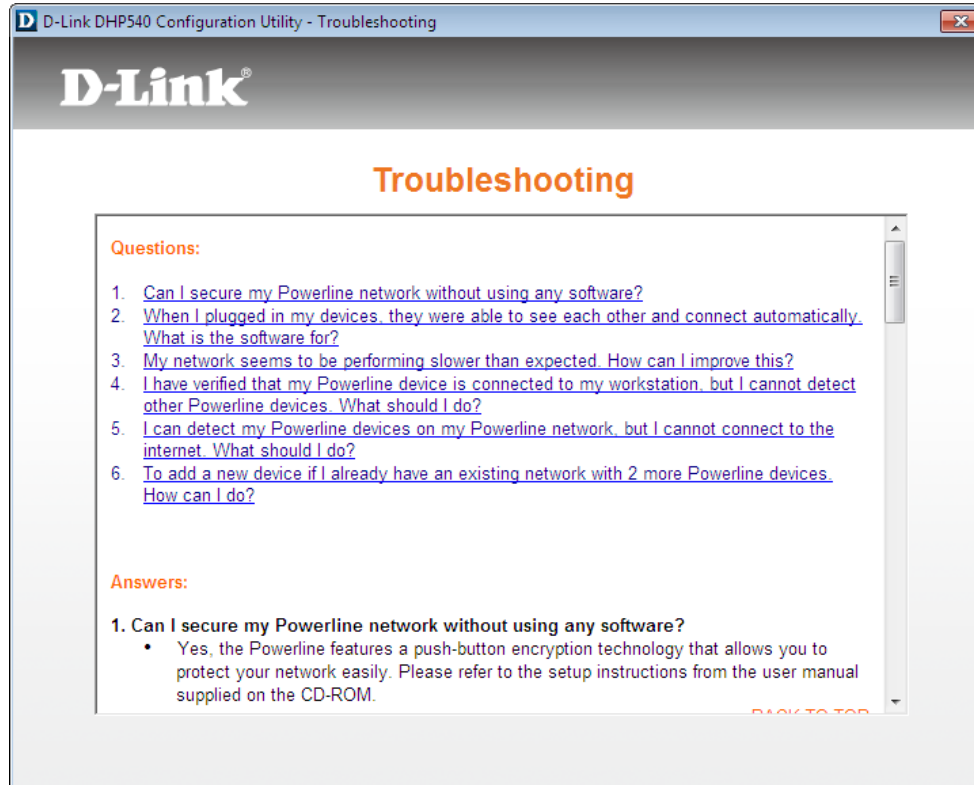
D D-Link DHP540 Configuration Utility - Troubleshooting

D-Link®

Troubleshooting

Questions:

1. Can I secure my Powerline network without using any software?
2. When I plugged in my devices, they were able to see each other and connect automatically. What is the software for?
3. My network seems to be performing slower than expected. How can I improve this?
4. I have verified that my Powerline device is connected to my workstation, but I cannot detect other Powerline devices. What should I do?
5. I can detect my Powerline devices on my Powerline network, but I cannot connect to the internet. What should I do?
6. To add a new device if I already have an existing network with 2 more Powerline devices. How can I do?

Answers:

1. Can I secure my Powerline network without using any software?
- Yes, the Powerline features a push-button encryption technology that allows you to protect your network easily. Please refer to the setup instructions from the user manual supplied on the CD-ROM.

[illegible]